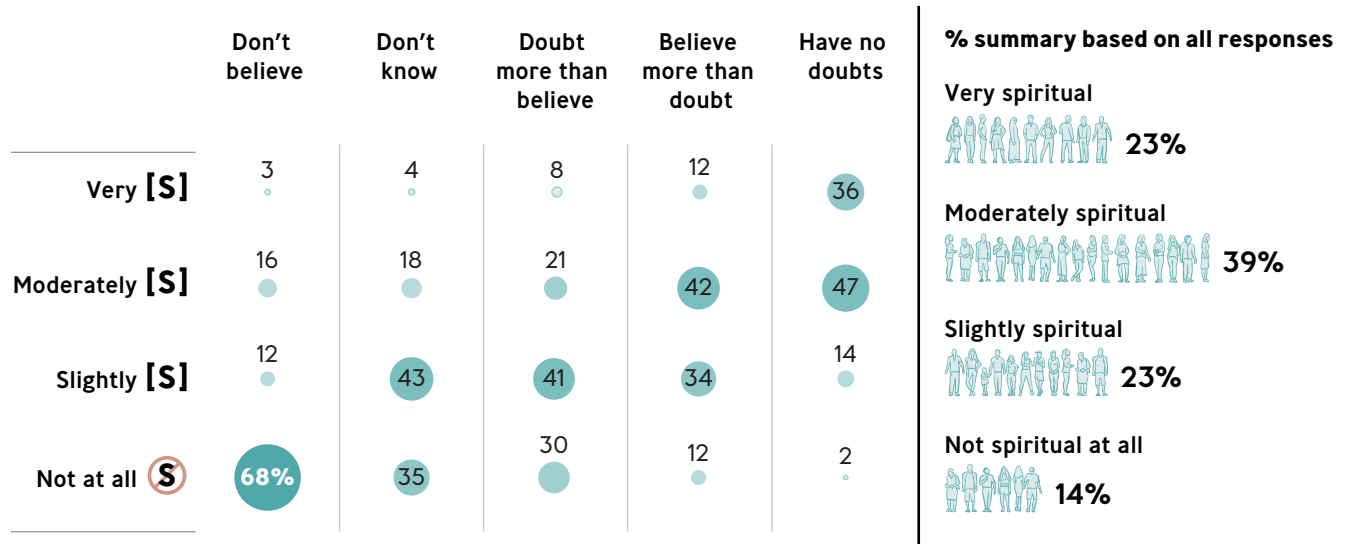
| | Don't believe | Don't know | Doubt more than believe | Believe more than doubt | Have no doubts |
|---|---|---|---|---|---|
| Very [S] | 3 | 4 | 8 | 12 | 36 |
| Moderately [S] | 16 | 18 | 21 | 42 | 47 |
| Slightly [S] | 12 | 43 | 41 | 34 | 14 |
| Not at all S | 68% | 35 | 30 | 12 | 2 |

% summary based on all responses

Very spiritual
23%

Moderately spiritual
39%

Slightly spiritual
23%

Not spiritual at all
14%